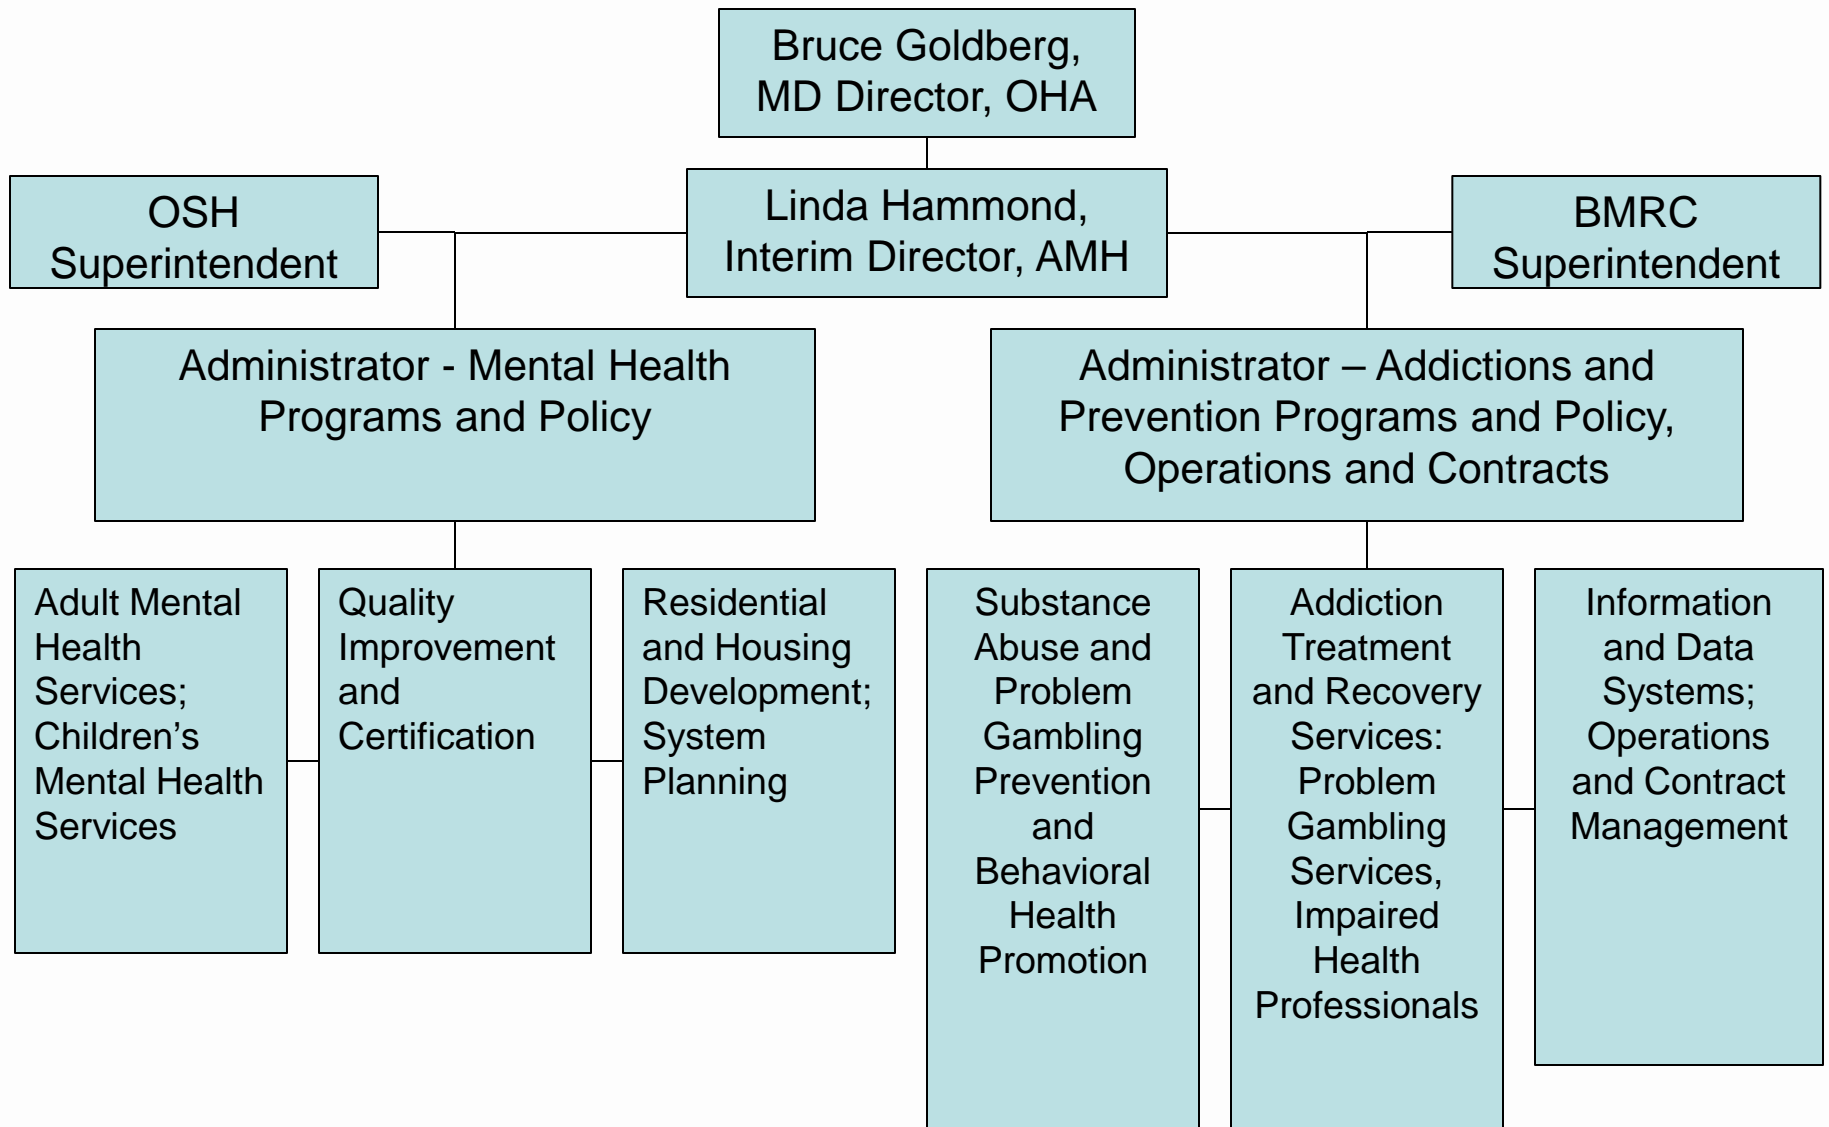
Bruce Goldberg, MD Director, OHA

OSH Superintendent

Linda Hammond, Interim Director, AMH

BMRC Superintendent

Administrator - Mental Health Programs and Policy

Administrator – Addictions and Prevention Programs and Policy, Operations and Contracts

Adult Mental Health Services; Children’s Mental Health Services

Quality Improvement and Certification

Residential and Housing Development; System Planning

Substance Abuse and Problem Gambling Prevention and Behavioral Health Promotion

Addiction Treatment and Recovery Services: Problem Gambling Services, Impaired Health Professionals

Information and Data Systems; Operations and Contract Management